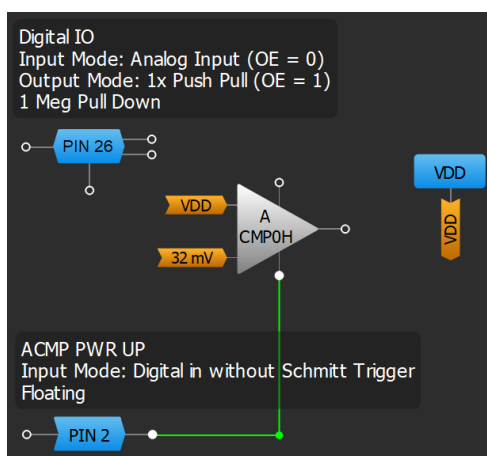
Digital IO
Input Mode: Analog Input (OE = 0)
Output Mode: 1x Push Pull (OE = 1)
1 Meg Pull Down

PIN 26

VDD

A
CMP0H

32 mV

VDD

VDD

ACMP PWR UP
Input Mode: Digital in without Schmitt Trigger
Floating

PIN 2